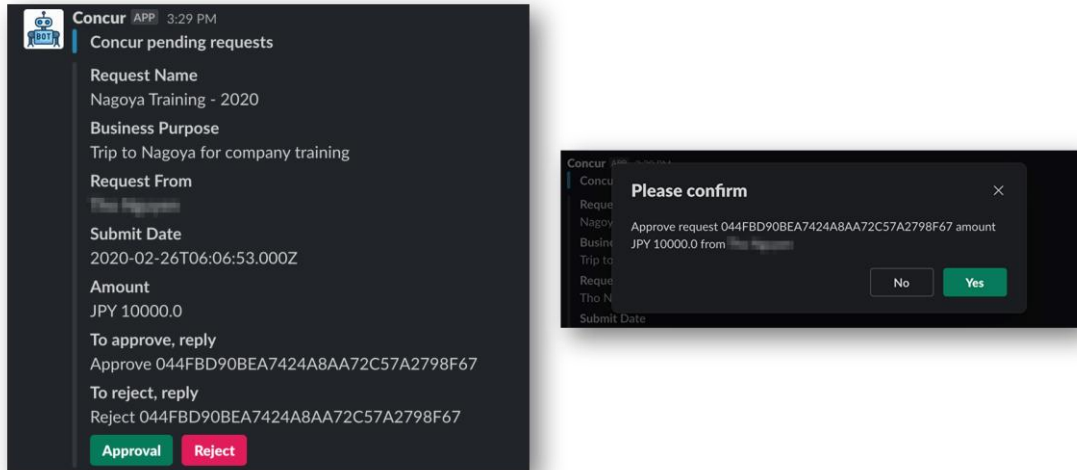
BOT

Concur APP 3:29 PM

Concur pending requests

Request Name
Nagoya Training - 2020

Business Purpose
Trip to Nagoya for company training

Request From
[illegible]

Submit Date
2020-02-26T06:06:53.000Z

Amount
JPY 10000.0

To approve, reply
Approve 044FBD90BEA7424A8AA72C57A2798F67

To reject, reply
Reject 044FBD90BEA7424A8AA72C57A2798F67

Approval Reject

Concur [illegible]
Concu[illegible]
Reque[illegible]
Nagoy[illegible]
Busine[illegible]
Trip to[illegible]
Reque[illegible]
Tho N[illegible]
Submit Date

Please confirm

×

Approve request 044FBD90BEA7424A8AA72C57A2798F67 amount JPY 10000.0 from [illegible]

No Yes